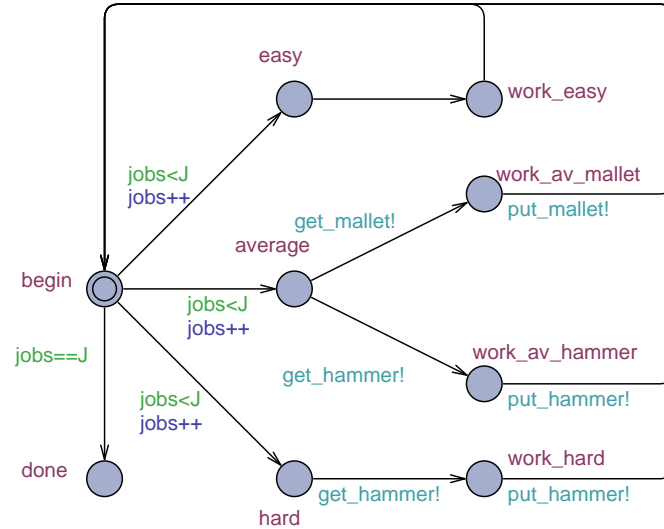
easy

work_easy

jobs<J
jobs++

work_av_mallet

get_mallet!

put_mallet!

average

begin

jobs<J
jobs++

jobs==J

work_av_hammer

get_hammer!

put_hammer!

jobs<J
jobs++

done

work_hard

get_hammer!

put_hammer!

hard